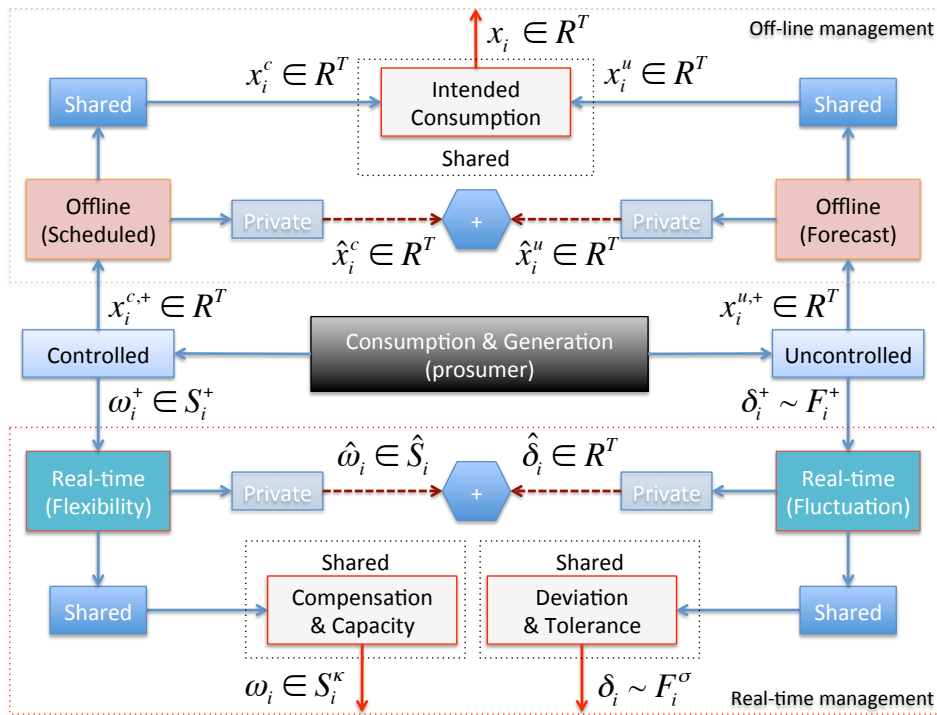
$x_i \in R^T$

Off-line management

Shared

$x_i^c \in R^T$

Intended Consumption

$x_i^u \in R^T$

Shared

Shared

Offline (Scheduled)

Private

+

Private

Offline (Forecast)

$\hat{x}_i^c \in R^T$

$\hat{x}_i^u \in R^T$

$x_i^{c,+} \in R^T$

$x_i^{u,+} \in R^T$

Controlled

Consumption & Generation (prosumer)

Uncontrolled

$\omega_i^+ \in S_i^+$

$\delta_i^+ \sim F_i^+$

$\hat{\omega}_i \in \hat{S}_i$

$\hat{\delta}_i \in R^T$

Real-time (Flexibility)

Private

+

Private

Real-time (Fluctuation)

Shared

Shared

Shared

Compensation & Capacity

Deviation & Tolerance

Shared

$\omega_i \in S_i^\kappa$

$\delta_i \sim F_i^\sigma$

Real-time management